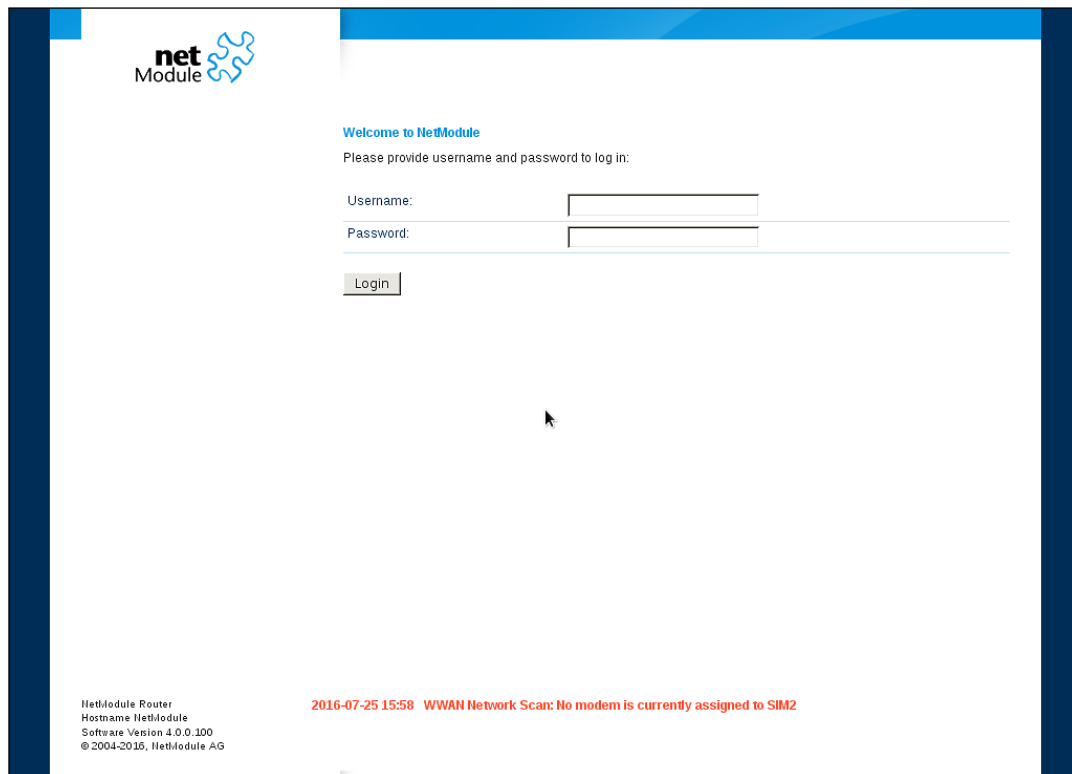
net Module

Welcome to NetModule

Please provide username and password to log in:

| Username: | |
|---|---|
| Password: | |

Login

NetModule Router
Hostname NetModule
Software Version 4.0.0.100
© 2004-2016, NetModule AG

2016-07-25 15:58 WWAN Network Scan: No modem is currently assigned to SIM2